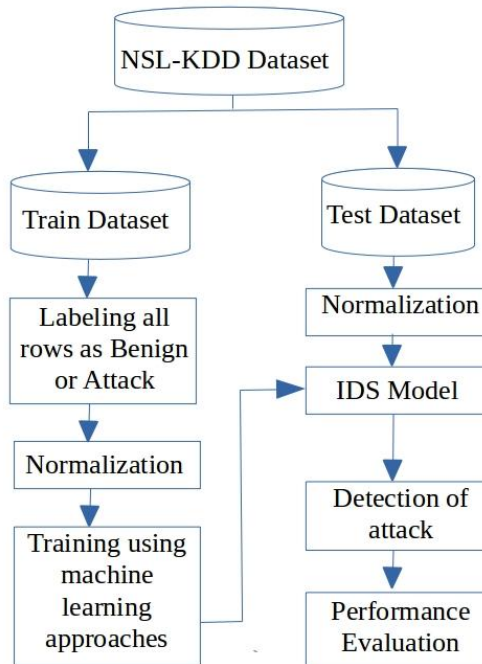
NSL-KDD Dataset

Train Dataset

Test Dataset

Labeling all rows as Benign or Attack

Normalization

Normalization

IDS Model

Training using machine learning approaches

Detection of attack

Performance Evaluation